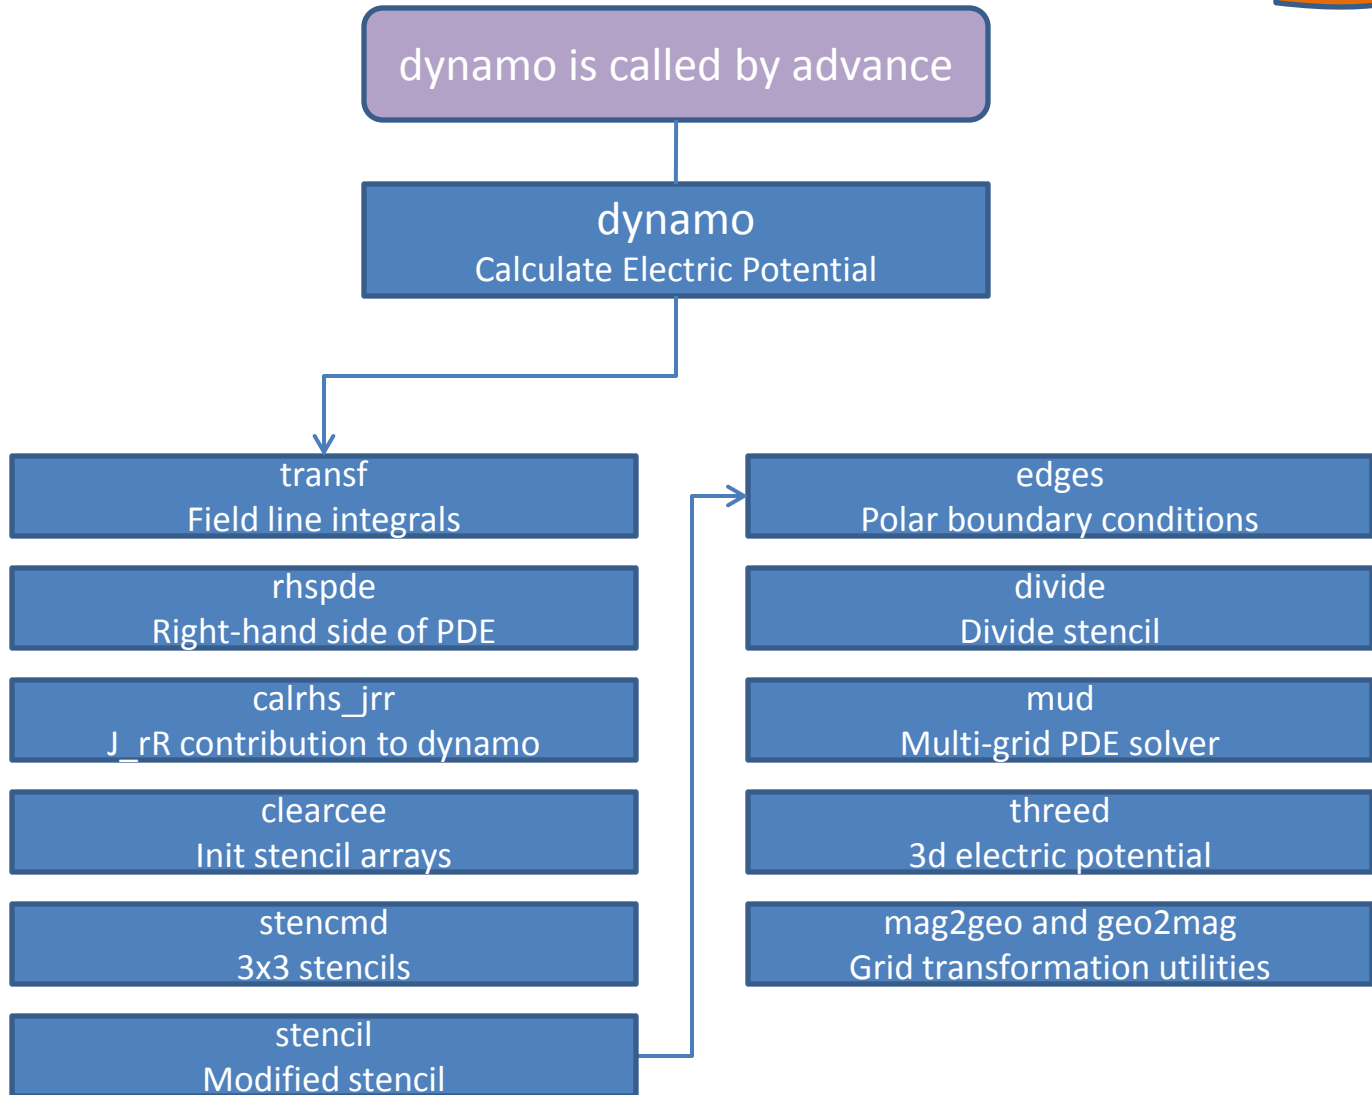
dynamo is called by advance

dynamo
Calculate Electric Potential

transf
Field line integrals

rhspde
Right-hand side of PDE

calrhs_jrr
J_rR contribution to dynamo

clearcee
Init stencil arrays

stencmd
3x3 stencils

stencil
Modified stencil

edges
Polar boundary conditions

divide
Divide stencil

mud
Multi-grid PDE solver

threed
3d electric potential

mag2geo and geo2mag
Grid transformation utilities